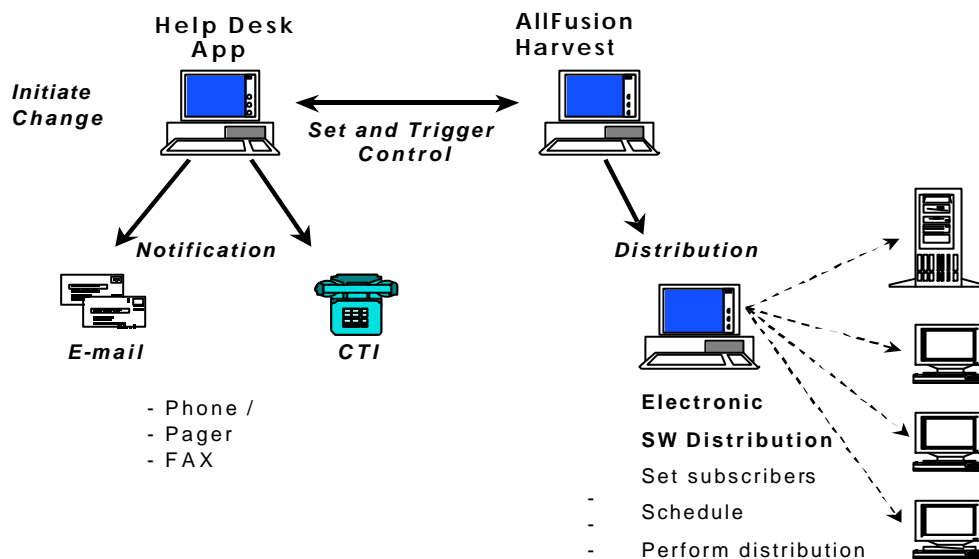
Help Desk App

AllFusion Harvest

Initiate Change

Set and Trigger Control

Notification

Distribution

E-mail

CTI

- Phone /
- Pager
- FAX

Electronic

SW Distribution

Set subscribers

- Schedule
-
- Perform distribution